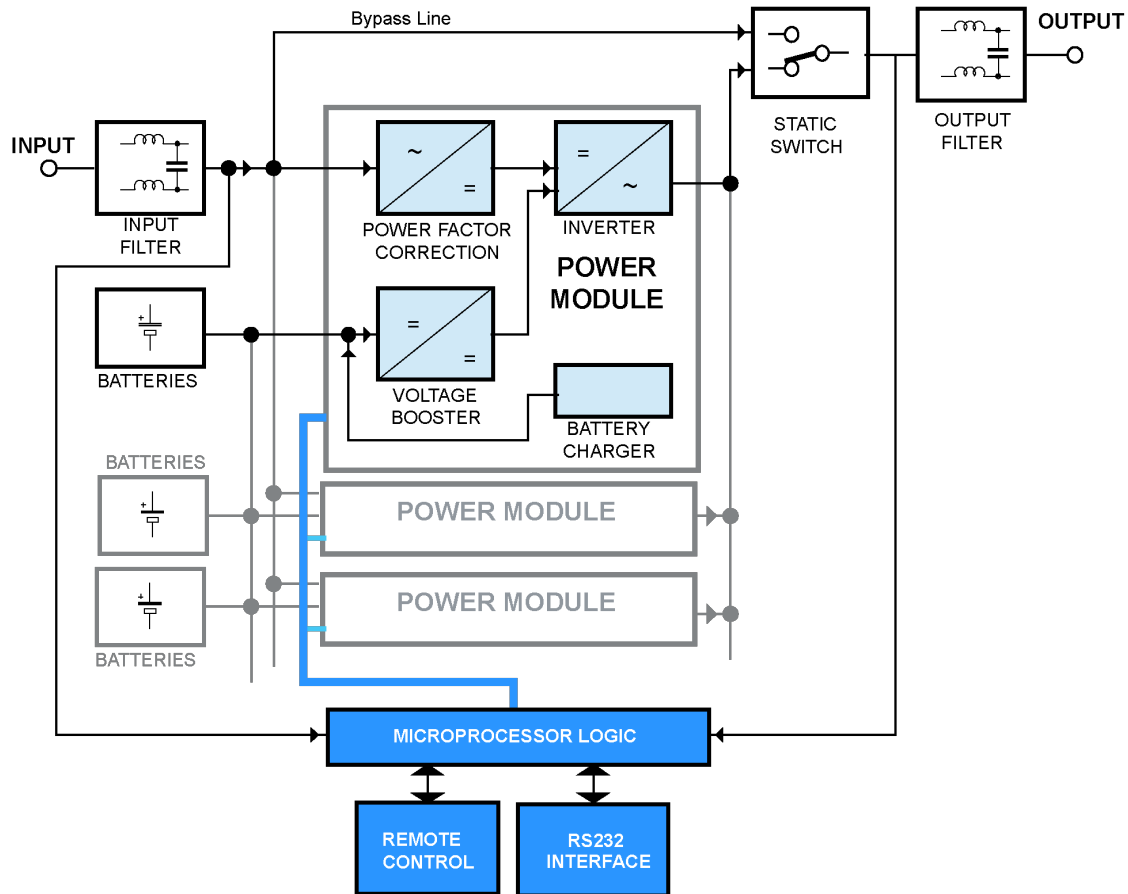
Bypass Line

OUTPUT

INPUT

INPUT FILTER

STATIC SWITCH

OUTPUT FILTER

~

=

POWER FACTOR CORRECTION

=

~

INVERTER

POWER MODULE

+

BATTERIES

=

=

VOLTAGE BOOSTER

BATTERY CHARGER

BATTERIES

+

POWER MODULE

+

POWER MODULE

BATTERIES

MICROPROCESSOR LOGIC

REMOTE CONTROL

RS232 INTERFACE